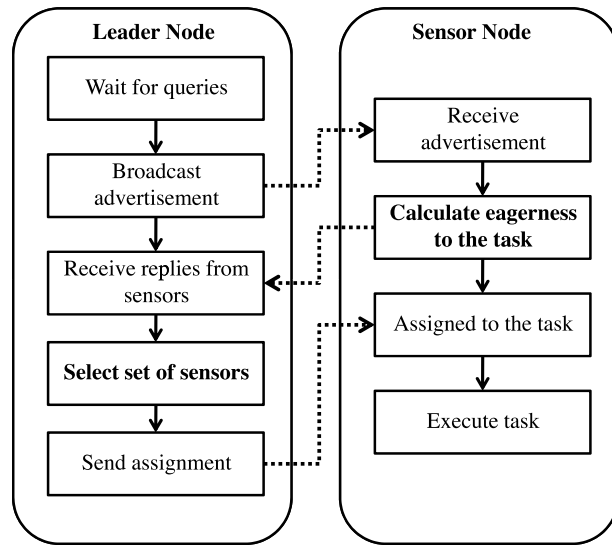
Leader Node

Wait for queries

Broadcast advertisement

Receive replies from sensors

Select set of sensors

Send assignment

Sensor Node

Receive advertisement

Calculate eagerness to the task

Assigned to the task

Execute task